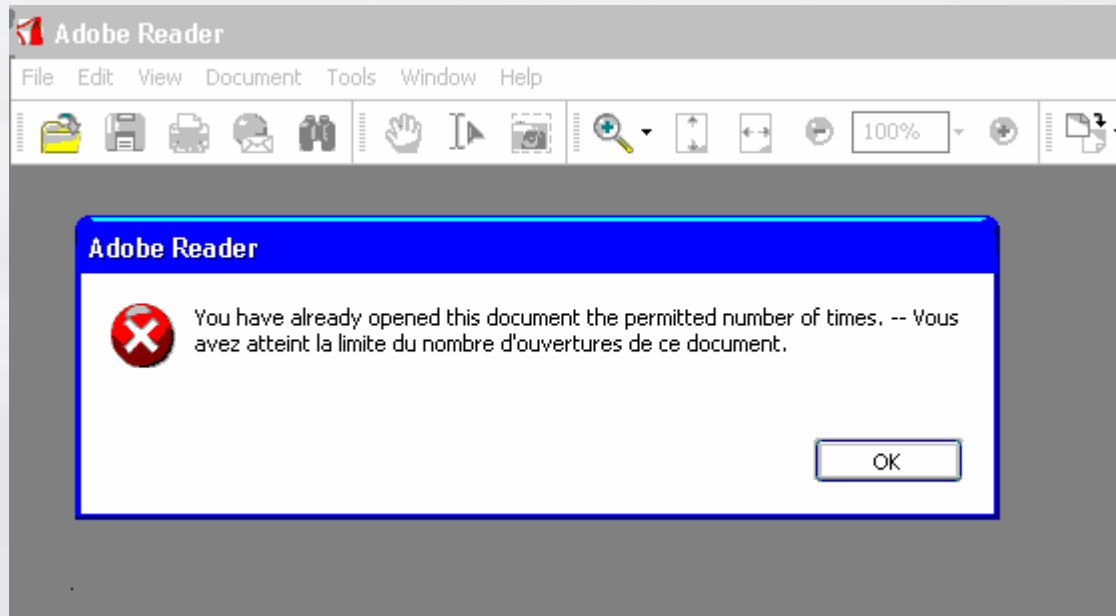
Adobe Reader

File Edit View Document Tools Window Help

100%

Adobe Reader

You have already opened this document the permitted number of times. -- Vous avez atteint la limite du nombre d'ouvertures de ce document.

OK